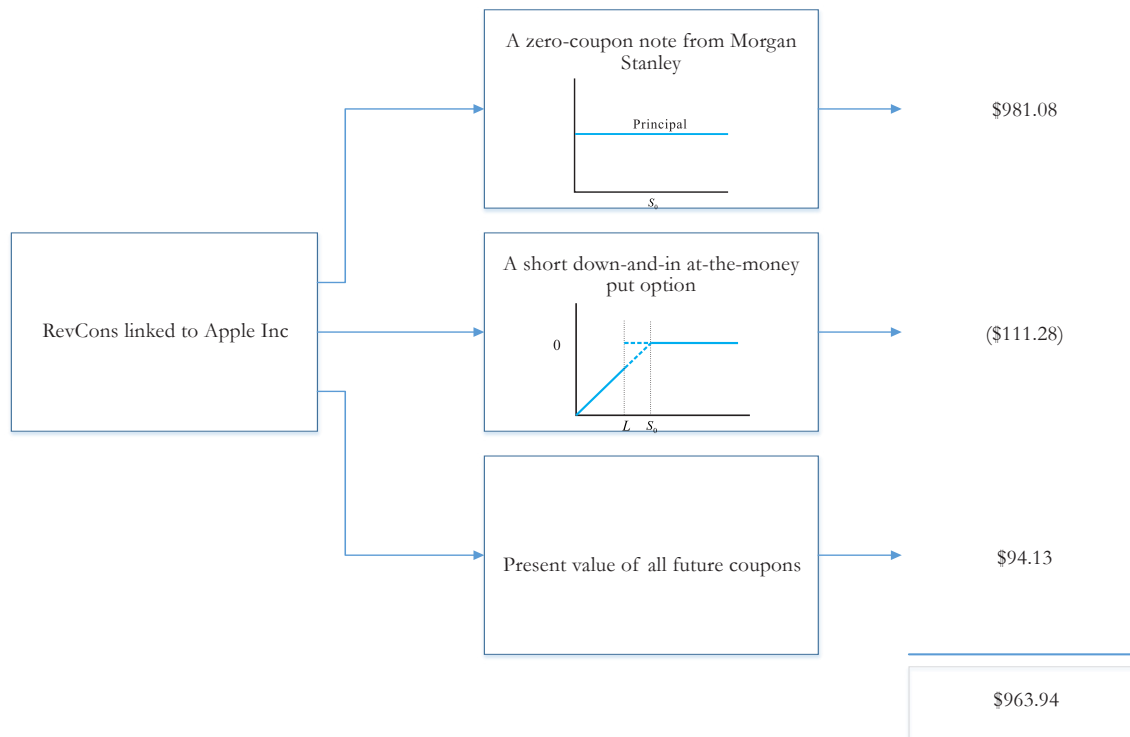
RevCons linked to Apple Inc

A zero-coupon note from Morgan Stanley

Principal

$S_0$

$981.08

A short down-and-in at-the-money put option

0

$L$ $S_0$

($111.28)

Present value of all future coupons

$94.13

$963.94